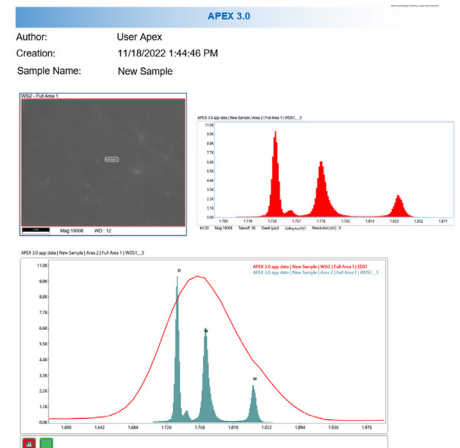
APEX 3.0

Author: User Apex
Creation: 11/18/2022 1:44:46 PM
Sample Name: New Sample

WSi2 - Full Area 1

Mag 10000 WD : 12

APEX 3.0 app data | New Sample | Area 2 | Full Area 1 | WDS1__3

10.0K
9.0K
8.0K
7.0K
6.0K
5.0K
4.0K
3.0K
2.0K
1.0K
0.0K

1.700 1.719 1.738 1.757 1.776 1.795 1.814 1.833 1.852 1.871

kV 20 Mag 10000 Takeoff 35 Dwell (µs) 0 LSPreamp 0 Resolution (eV) : 0

APEX 3.0 app data | New Sample | Area 2 | Full Area 1 | WDS1__3

APEX 3.0 app data | New Sample | WSi2 | Full Area 1 | EDS1
APEX 3.0 app data | New Sample | Area 2 | Full Area 1 | WDS1__3

11.0K
9.9K
8.8K
7.7K
6.6K
5.5K
4.4K
3.3K
2.2K
1.1K
0.0K

1.600 1.642 1.684 1.726 1.768 1.810 1.852 1.894 1.936 1.978